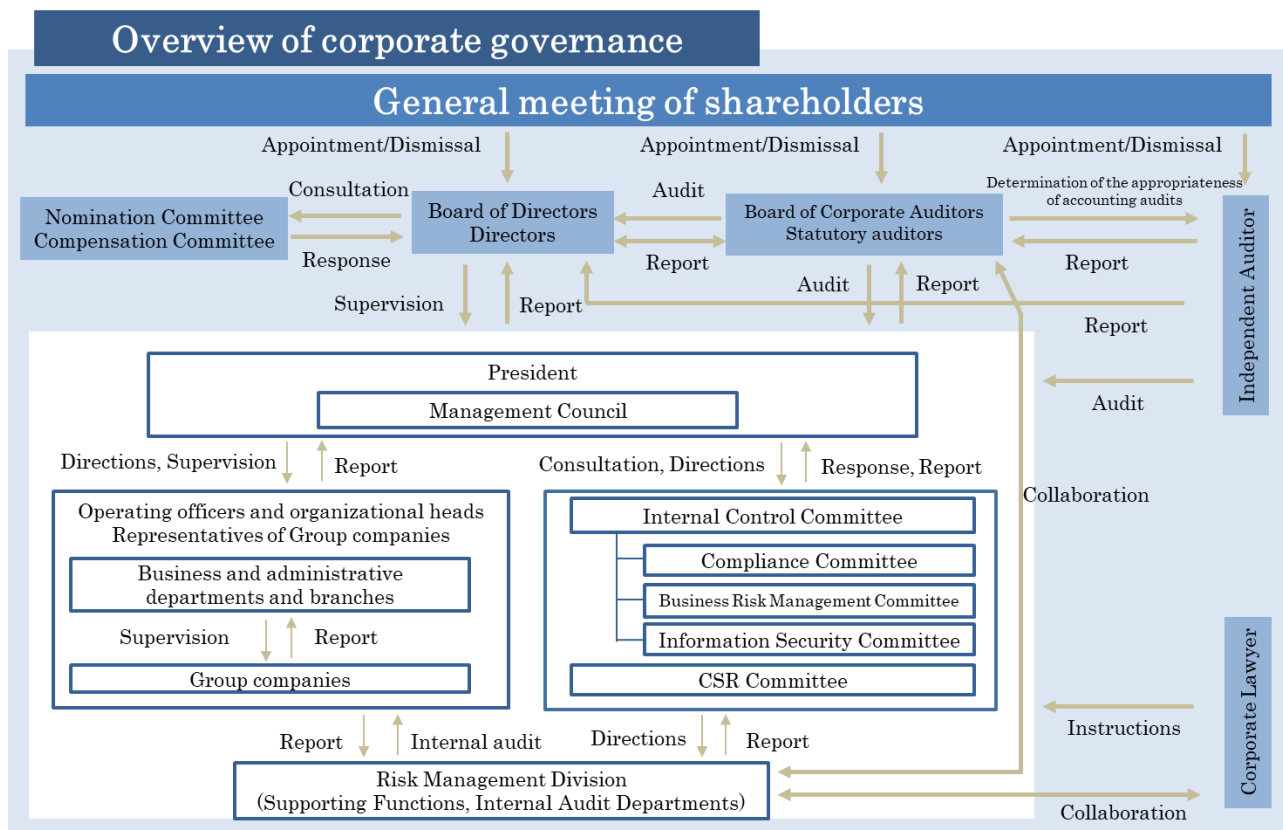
Overview of corporate governance

General meeting of shareholders

Appointment/Dismissal

Appointment/Dismissal

Appointment/Dismissal

Consultation

Nomination Committee
Compensation Committee

Response

Board of Directors
Directors

Audit

Report

Board of Corporate Auditors
Statutory auditors

Determination of the appropriateness of accounting audits

Report

Independent Auditor

Supervision

Report

Audit

Report

Report

President

Management Council

Audit

Directions, Supervision

Report

Consultation, Directions

Response, Report

Collaboration

Operating officers and organizational heads
Representatives of Group companies

Business and administrative departments and branches

Supervision

Report

Group companies

Internal Control Committee

Compliance Committee

Business Risk Management Committee

Information Security Committee

CSR Committee

Corporate Lawyer

Instructions

Report

Internal audit

Directions

Report

Risk Management Division
(Supporting Functions, Internal Audit Departments)

Collaboration